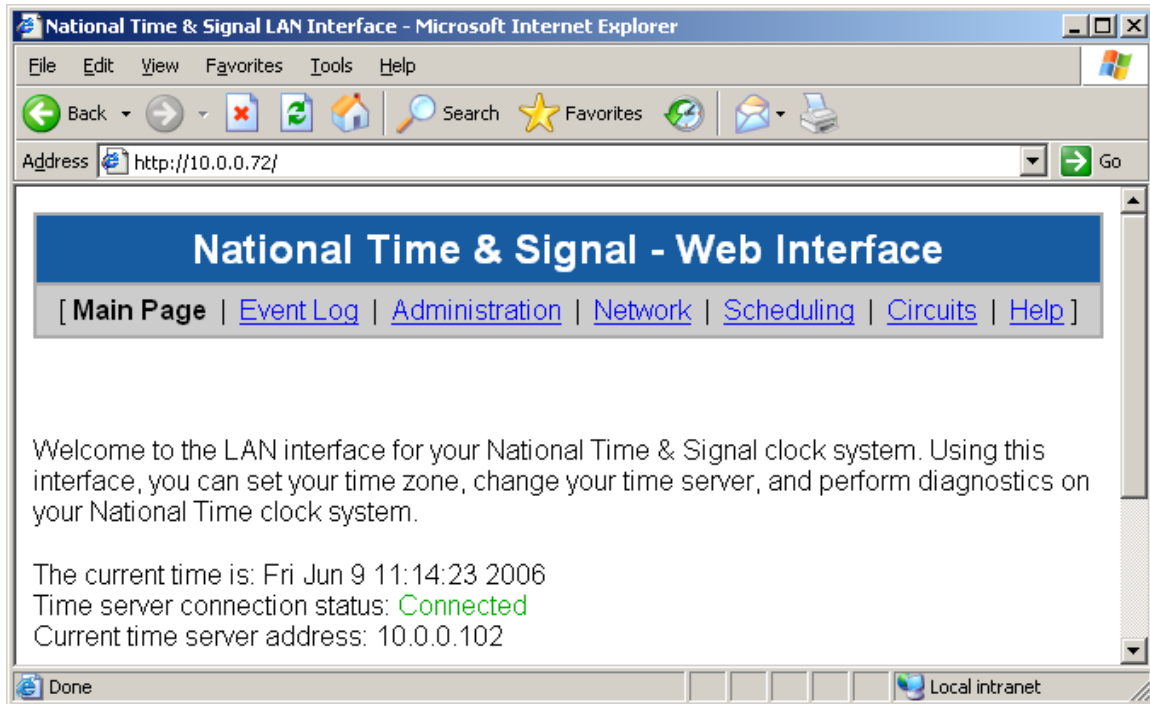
National Time & Signal LAN Interface - Microsoft Internet Explorer

File Edit View Favorites Tools Help

Back Search Favorites

Address http://10.0.0.72/ Go

National Time & Signal - Web Interface

[ Main Page | Event Log | Administration | Network | Scheduling | Circuits | Help ]

Welcome to the LAN interface for your National Time & Signal clock system. Using this interface, you can set your time zone, change your time server, and perform diagnostics on your National Time clock system.

The current time is: Fri Jun 9 11:14:23 2006
Time server connection status: Connected
Current time server address: 10.0.0.102

Done Local intranet